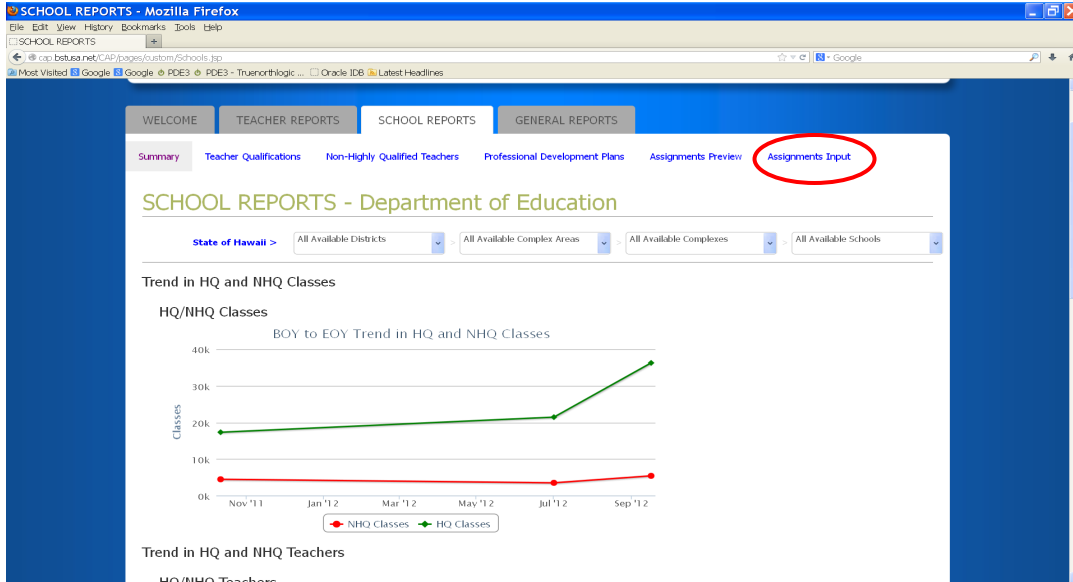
SCHOOL REPORTS - Mozilla Firefox

File Edit View History Bookmarks Tools Help

SCHOOL REPORTS +

cap.bstusa.net/CAP/pages/custom/Schools.jsp

Google

Most Visited Google Google PDE3 PDE3 - Truenorthlogic ... Oracle IDB Latest Headlines

WELCOME TEACHER REPORTS SCHOOL REPORTS GENERAL REPORTS

Summary Teacher Qualifications Non-Highly Qualified Teachers Professional Development Plans Assignments Preview Assignments Input

SCHOOL REPORTS - Department of Education

State of Hawaii > All Available Districts > All Available Complex Areas > All Available Complexes > All Available Schools

Trend in HQ and NHQ Classes

HQ/NHQ Classes

BOY to EOY Trend in HQ and NHQ Classes

40k
30k
20k
10k
0k

Classes

Nov '11 Jan '12 Mar '12 May '12 Jul '12 Sep '12

NHQ Classes HQ Classes

Trend in HQ and NHQ Teachers

HQ/NHQ Teachers